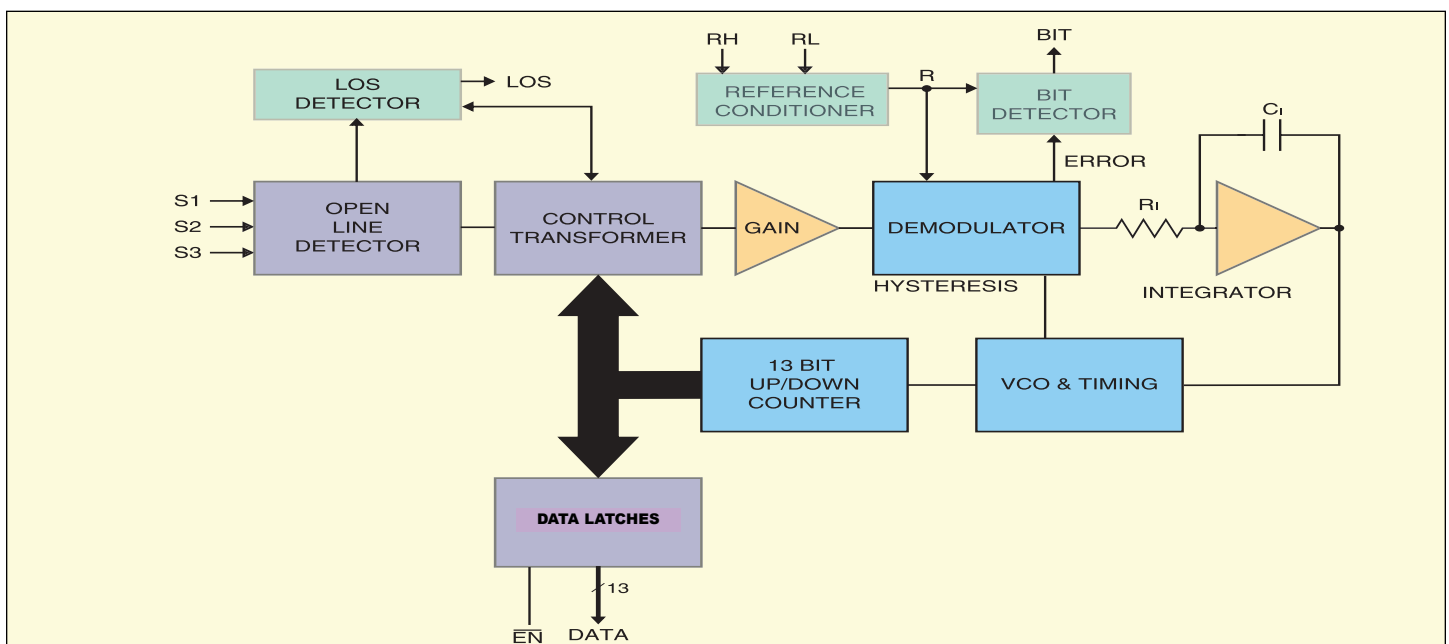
RH
RL
BIT
LOS DETECTOR
LOS
REFERENCE CONDITIONER
R
BIT DETECTOR
$C_I$
ERROR
S1
S2
S3
OPEN LINE DETECTOR
CONTROL TRANSFORMER
GAIN
DEMODULATOR
$R_I$
HYSTERESIS
INTEGRATOR
13 BIT UP/DOWN COUNTER
VCO & TIMING
DATA LATCHES
13
$\overline{EN}$
DATA